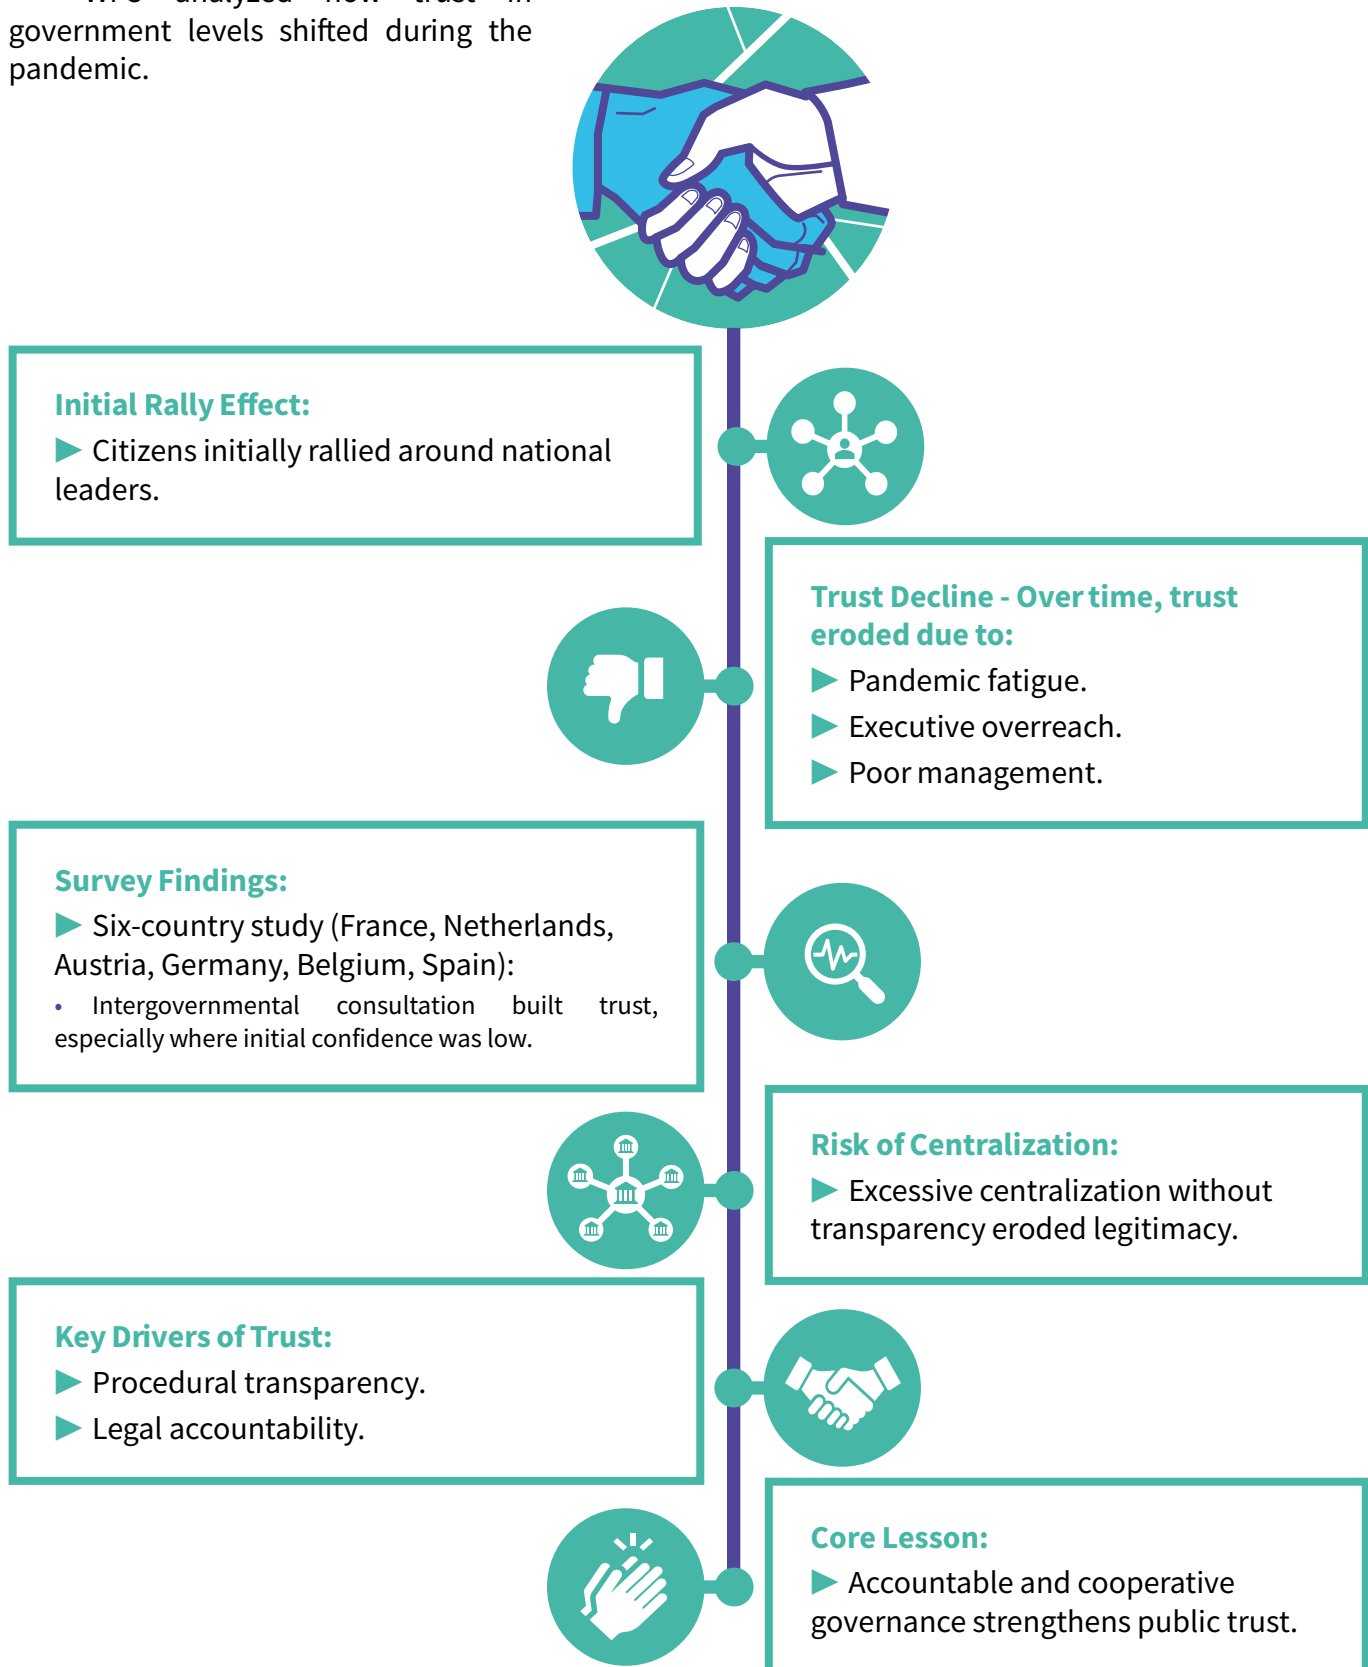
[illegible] government levels shifted during the pandemic.

Initial Rally Effect:
▶ Citizens initially rallied around national leaders.

Trust Decline - Over time, trust eroded due to:
▶ Pandemic fatigue.
▶ Executive overreach.
▶ Poor management.

Survey Findings:
▶ Six-country study (France, Netherlands, Austria, Germany, Belgium, Spain):
• Intergovernmental consultation built trust, especially where initial confidence was low.

Risk of Centralization:
▶ Excessive centralization without transparency eroded legitimacy.

Key Drivers of Trust:
▶ Procedural transparency.
▶ Legal accountability.

Core Lesson:
▶ Accountable and cooperative governance strengthens public trust.